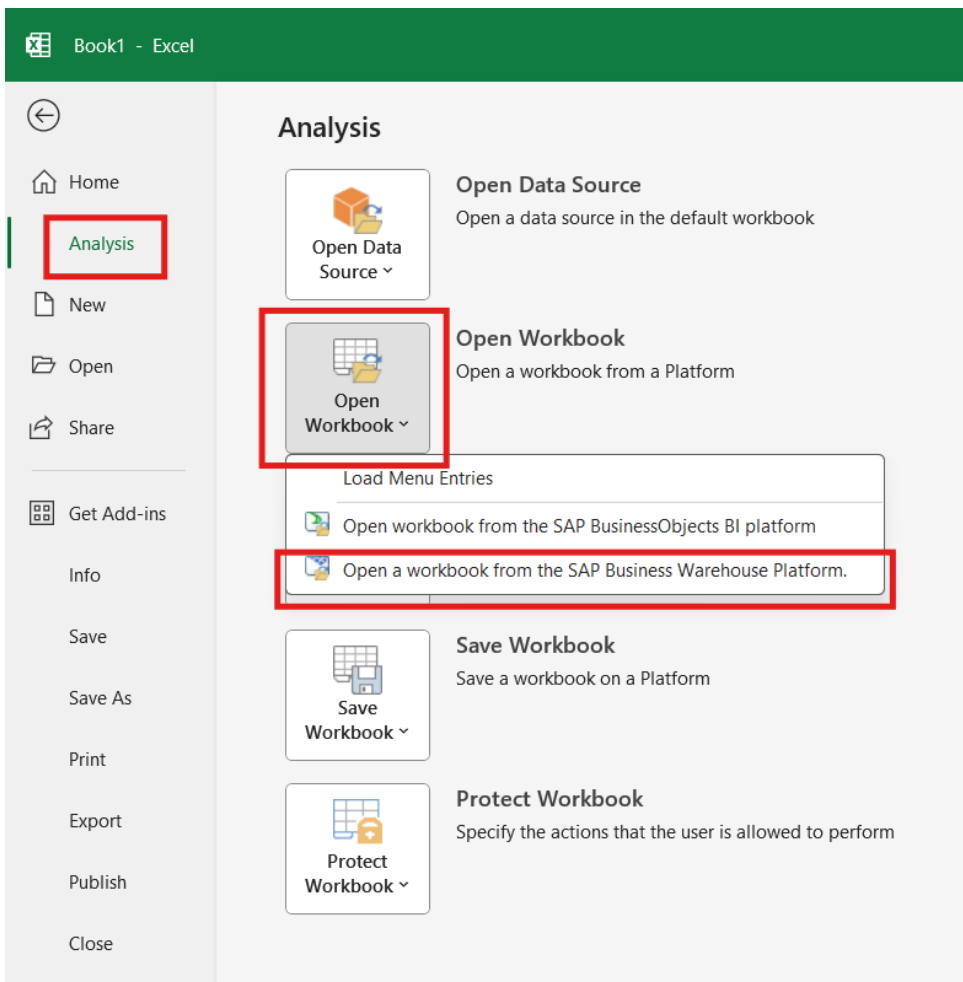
Book1 - Excel

Home
Analysis
New
Open
Share
Get Add-ins
Info
Save
Save As
Print
Export
Publish
Close

Analysis

Open Data Source
Open Data Source
Open a data source in the default workbook

Open Workbook
Open Workbook
Open a workbook from a Platform

Load Menu Entries
Open workbook from the SAP BusinessObjects BI platform
Open a workbook from the SAP Business Warehouse Platform.

Save Workbook
Save Workbook
Save a workbook on a Platform

Protect Workbook
Protect Workbook
Specify the actions that the user is allowed to perform